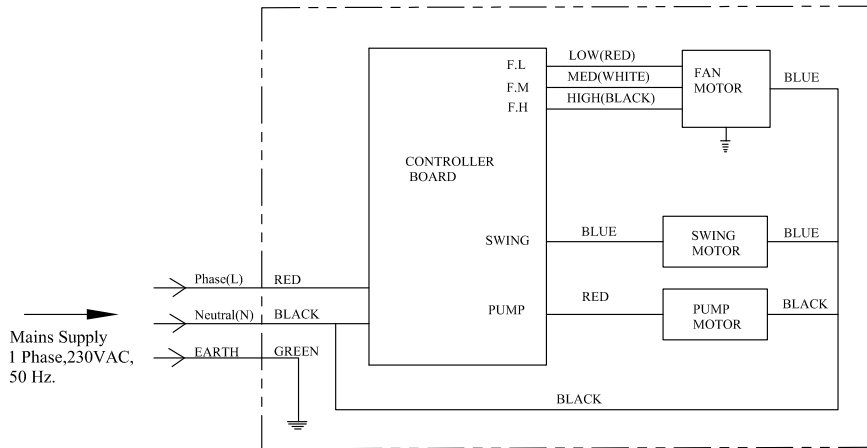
F.L
F.M
F.H

LOW(RED)
MED(WHITE)
HIGH(BLACK)

FAN MOTOR

BLUE

CONTROLLER BOARD

SWING

BLUE

SWING MOTOR

BLUE

PUMP

RED

PUMP MOTOR

BLACK

Phase(L)
Neutral(N)
EARTH

RED
BLACK
GREEN

Mains Supply
1 Phase,230VAC,
50 Hz.

BLACK